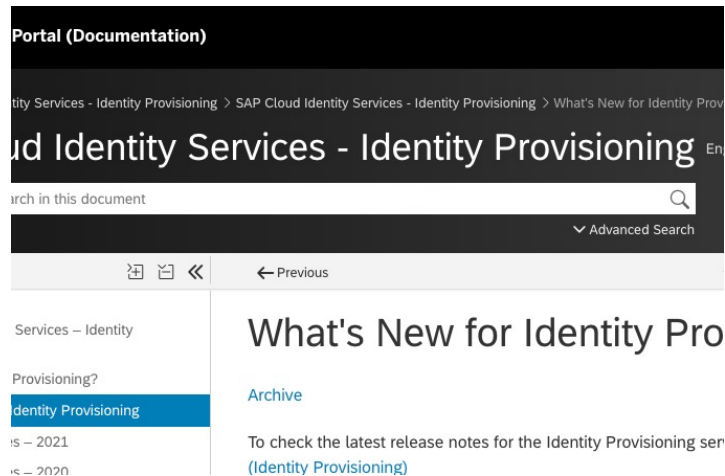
Portal (Documentation)

tity Services - Identity Provisioning > SAP Cloud Identity Services - Identity Provisioning > What's New for Identity Prov

ud Identity Services - Identity Provisioning En

rch in this document

Advanced Search

Previous

Services – Identity

Provisioning?

dentity Provisioning

s – 2021

s – 2020

What's New for Identity Pro

Archive

To check the latest release notes for the Identity Provisioning ser (Identity Provisioning)